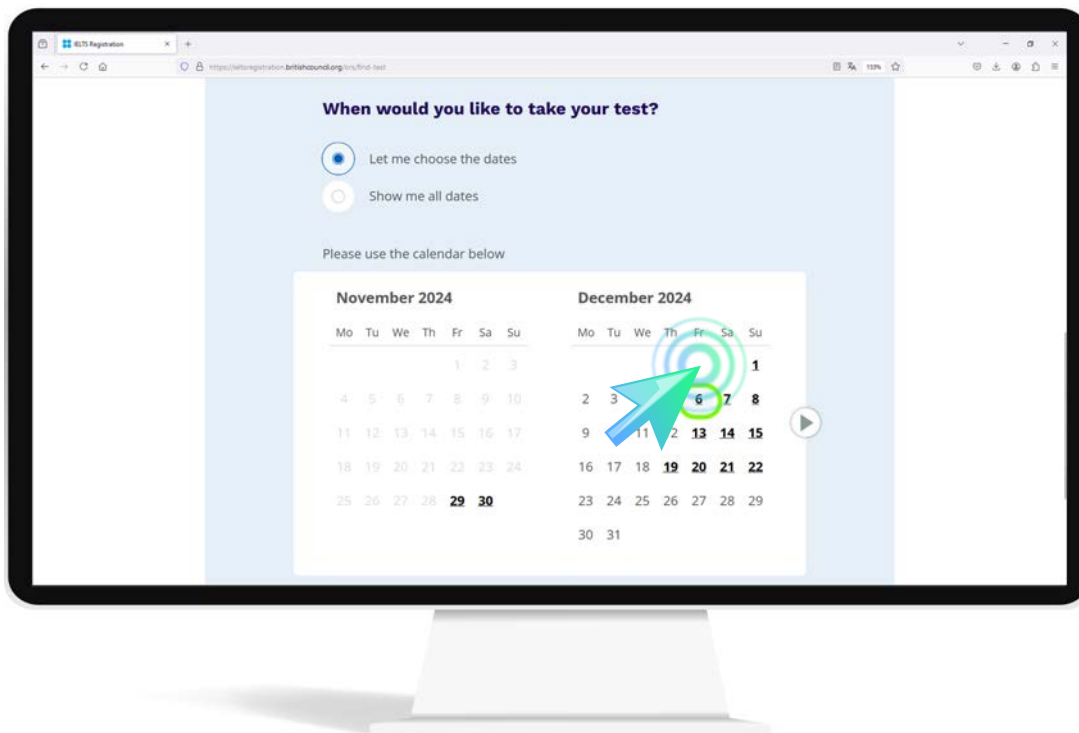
IELTS Registration

https://ieltsregistration.britishcouncil.org/ors/find-test

133%

When would you like to take your test?

Let me choose the dates

Show me all dates

Please use the calendar below

November 2024

| Mo | Tu | We | Th | Fr | Sa | Su |
|---|---|---|---|---|---|---|
| | | | | 1 | 2 | 3 |
| 4 | 5 | 6 | 7 | 8 | 9 | 10 |
| 11 | 12 | 13 | 14 | 15 | 16 | 17 |
| 18 | 19 | 20 | 21 | 22 | 23 | 24 |
| 25 | 26 | 27 | 28 | 29 | 30 | |

December 2024

| Mo | Tu | We | Th | Fr | Sa | Su |
|---|---|---|---|---|---|---|
| | | | | | | 1 |
| 2 | 3 | | | 6 | 7 | 8 |
| 9 | | 11 | 12 | 13 | 14 | 15 |
| 16 | 17 | 18 | 19 | 20 | 21 | 22 |
| 23 | 24 | 25 | 26 | 27 | 28 | 29 |
| 30 | 31 | | | | | |